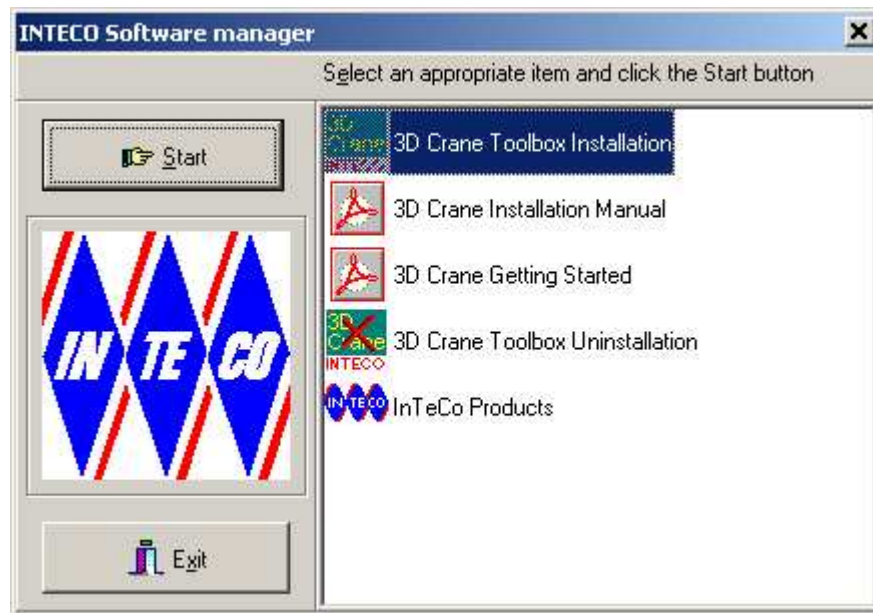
INTECO Software manager

×

Select an appropriate item and click the Start button

Start

IN TE CO

Exit

3D Crane 3D Crane Toolbox Installation

3D Crane Installation Manual

3D Crane Getting Started

3D Crane INTECO 3D Crane Toolbox Uninstallation

IN TE CO InTeCo Products